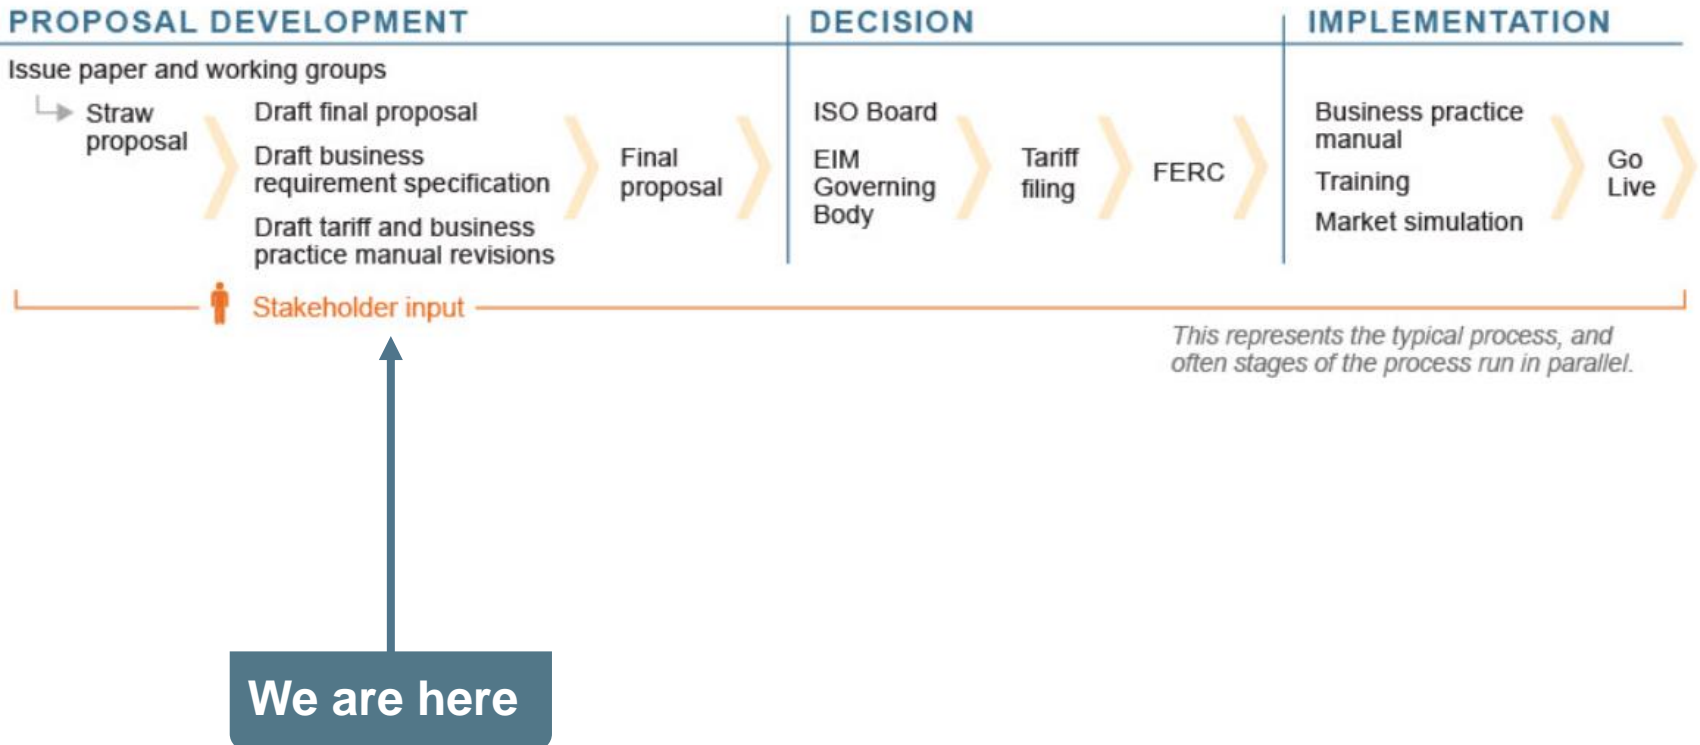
PROPOSAL DEVELOPMENT

Issue paper and working groups

Straw proposal

Draft final proposal

Draft business requirement specification

Draft tariff and business practice manual revisions

Final proposal

DECISION

ISO Board

EIM Governing Body

Tariff filing

FERC

IMPLEMENTATION

Business practice manual

Training

Market simulation

Go Live

Stakeholder input

This represents the typical process, and often stages of the process run in parallel.

We are here